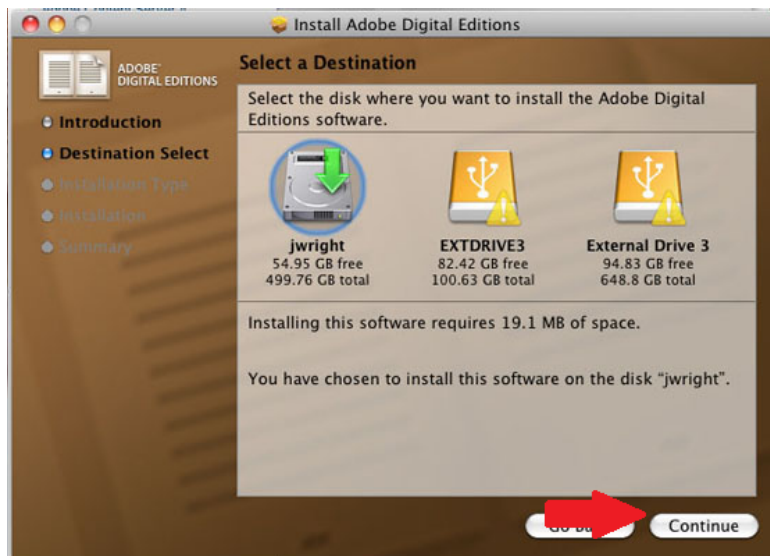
Install Adobe Digital Editions

ADOBE DIGITAL EDITIONS

Introduction
Destination Select
Installation Type
Installation
Summary

Select a Destination

Select the disk where you want to install the Adobe Digital Editions software.

jwright
54.95 GB free
499.76 GB total

EXTDRIVE3
82.42 GB free
100.63 GB total

External Drive 3
94.83 GB free
648.8 GB total

Installing this software requires 19.1 MB of space.

You have chosen to install this software on the disk "jwright".

Go Ba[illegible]

Continue